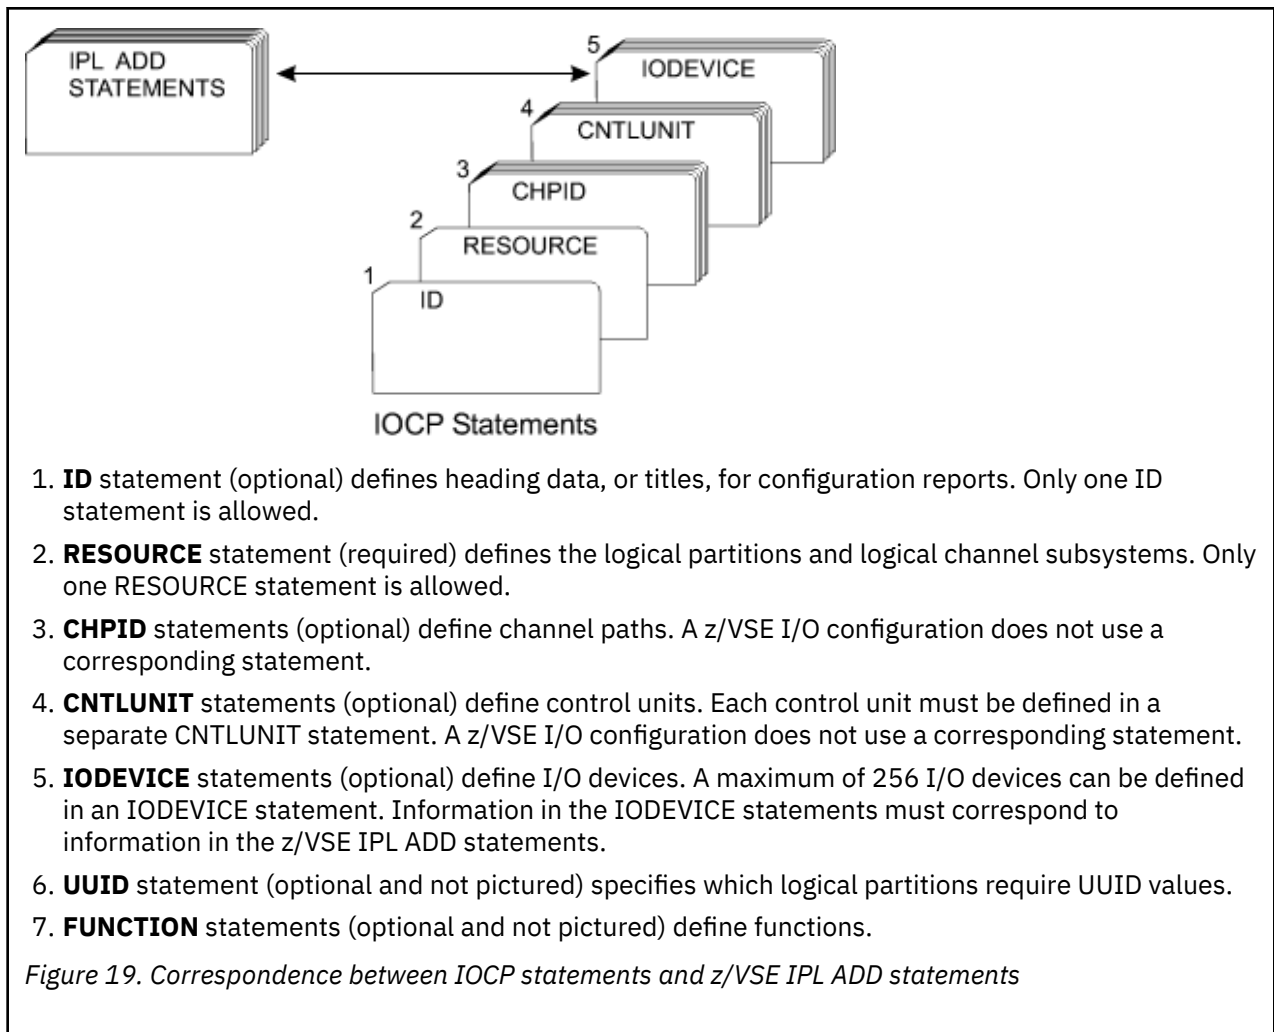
IPL ADD STATEMENTS

5 IODEVICE

4 CNTLUNIT

3 CHPID

2 RESOURCE

1 ID

IOCP Statements

1. **ID** statement (optional) defines heading data, or titles, for configuration reports. Only one ID statement is allowed.
2. **RESOURCE** statement (required) defines the logical partitions and logical channel subsystems. Only one RESOURCE statement is allowed.
3. **CHPID** statements (optional) define channel paths. A z/VSE I/O configuration does not use a corresponding statement.
4. **CNTLUNIT** statements (optional) define control units. Each control unit must be defined in a separate CNTLUNIT statement. A z/VSE I/O configuration does not use a corresponding statement.
5. **IODEVICE** statements (optional) define I/O devices. A maximum of 256 I/O devices can be defined in an IODEVICE statement. Information in the IODEVICE statements must correspond to information in the z/VSE IPL ADD statements.
6. **UUID** statement (optional and not pictured) specifies which logical partitions require UUID values.
7. **FUNCTION** statements (optional and not pictured) define functions.

*Figure 19. Correspondence between IOCP statements and z/VSE IPL ADD statements*